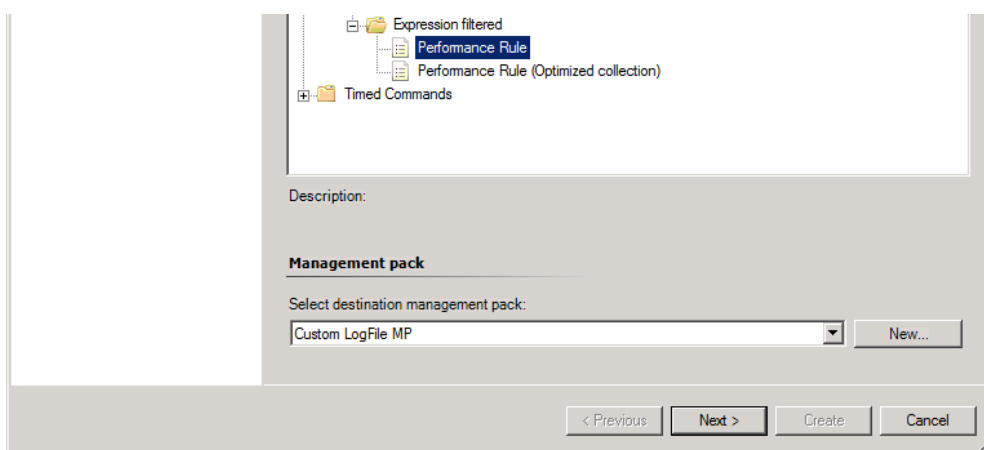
Expression filtered
Performance Rule
Performance Rule (Optimized collection)
Timed Commands

Description:

Management pack

Select destination management pack:

Custom LogFile MP

New...

< Previous
Next >
Create
Cancel